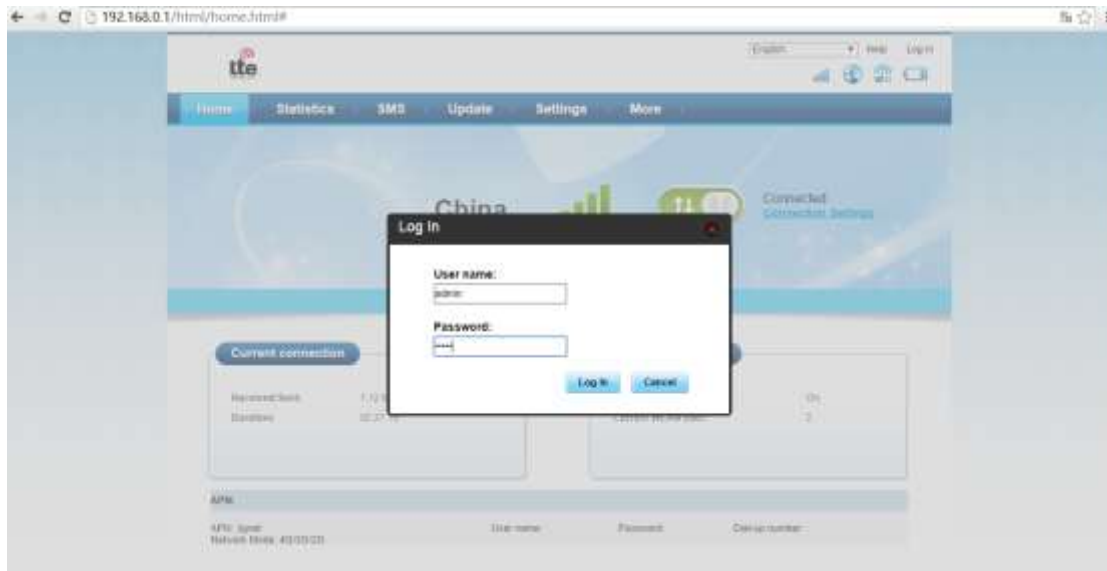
192.168.0.1/html/home.html#

tte

English Help Log In

Home Statistics SMS Update Settings More

China

Connected
Connection Settings

Log In

User name:
admin

Password:
****

Log In Cancel

Current connection

Received/Sent: 1.72 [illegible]
Duration: 00:37:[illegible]

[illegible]: ON
Current Wi-Fi users: 2

APN

APN: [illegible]
Network Mode: 4G/3G/2G

User name:
Password:
Dial-up number: